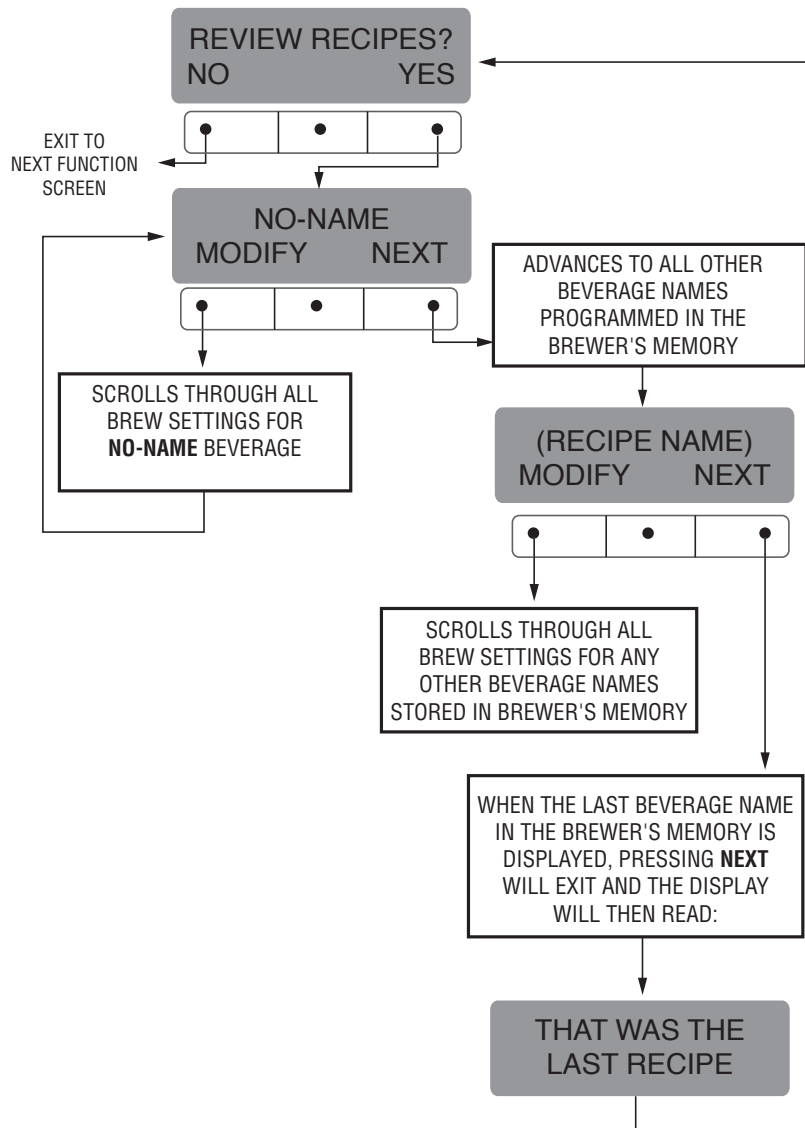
REVIEW RECIPES?
NO YES

EXIT TO NEXT FUNCTION SCREEN

NO-NAME
MODIFY NEXT

ADVANCES TO ALL OTHER BEVERAGE NAMES PROGRAMMED IN THE BREWER'S MEMORY

SCROLLS THROUGH ALL BREW SETTINGS FOR **NO-NAME** BEVERAGE

(RECIPE NAME)
MODIFY NEXT

SCROLLS THROUGH ALL BREW SETTINGS FOR ANY OTHER BEVERAGE NAMES STORED IN BREWER'S MEMORY

WHEN THE LAST BEVERAGE NAME IN THE BREWER'S MEMORY IS DISPLAYED, PRESSING **NEXT** WILL EXIT AND THE DISPLAY WILL THEN READ:

THAT WAS THE
LAST RECIPE